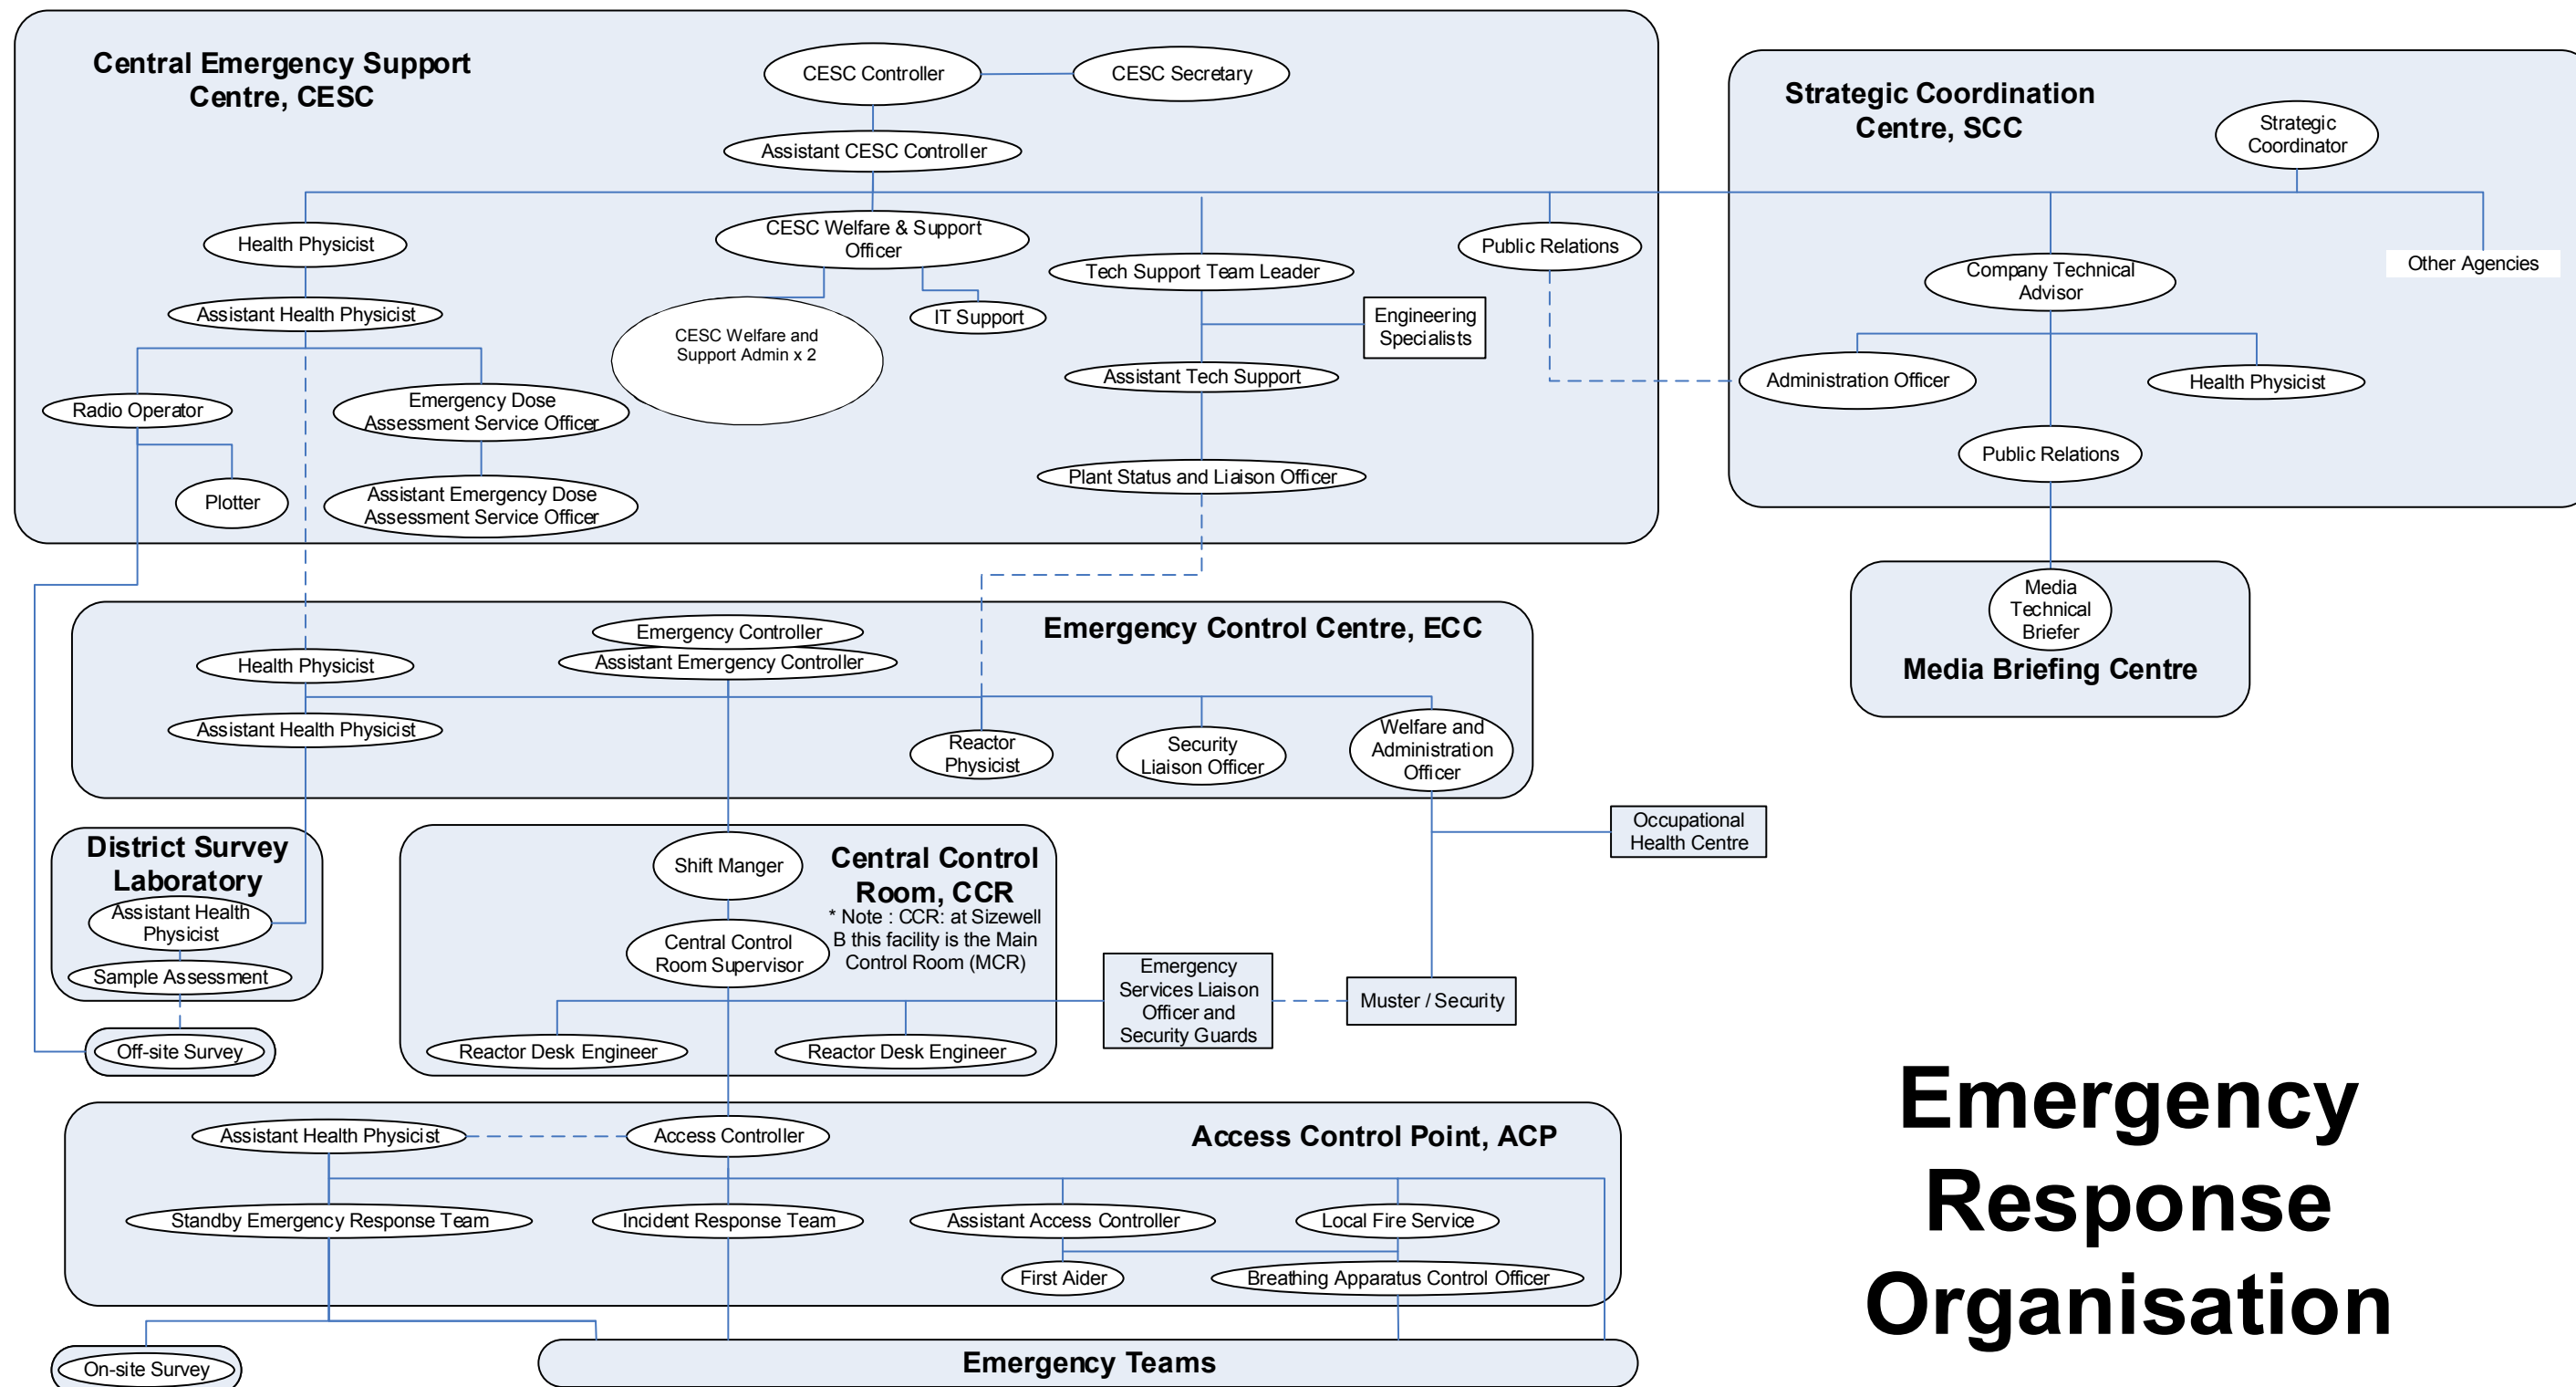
Central Emergency Support Centre, CESC

CESC Controller
CESC Secretary
Assistant CESC Controller
Health Physicist
CESC Welfare & Support Officer
Tech Support Team Leader
Public Relations
Assistant Health Physicist
IT Support
CESC Welfare and Support Admin x 2
Engineering Specialists
Radio Operator
Emergency Dose Assessment Service Officer
Assistant Tech Support
Plotter
Assistant Emergency Dose Assessment Service Officer
Plant Status and Liaison Officer

Strategic Coordination Centre, SCC

Strategic Coordinator
Other Agencies
Company Technical Advisor
Administration Officer
Health Physicist
Public Relations

Media Technical Briefer
Media Briefing Centre

Emergency Control Centre, ECC

Emergency Controller
Assistant Emergency Controller
Health Physicist
Assistant Health Physicist
Reactor Physicist
Security Liaison Officer
Welfare and Administration Officer

Occupational Health Centre

District Survey Laboratory
Assistant Health Physicist
Sample Assessment
Off-site Survey

Central Control Room, CCR
* Note : CCR: at Sizewell B this facility is the Main Control Room (MCR)
Shift Manger
Central Control Room Supervisor
Reactor Desk Engineer
Reactor Desk Engineer

Emergency Services Liaison Officer and Security Guards
Muster / Security

Access Control Point, ACP
Assistant Health Physicist
Access Controller
Standby Emergency Response Team
Incident Response Team
Assistant Access Controller
Local Fire Service
First Aider
Breathing Apparatus Control Officer

On-site Survey
Emergency Teams

Emergency Response Organisation